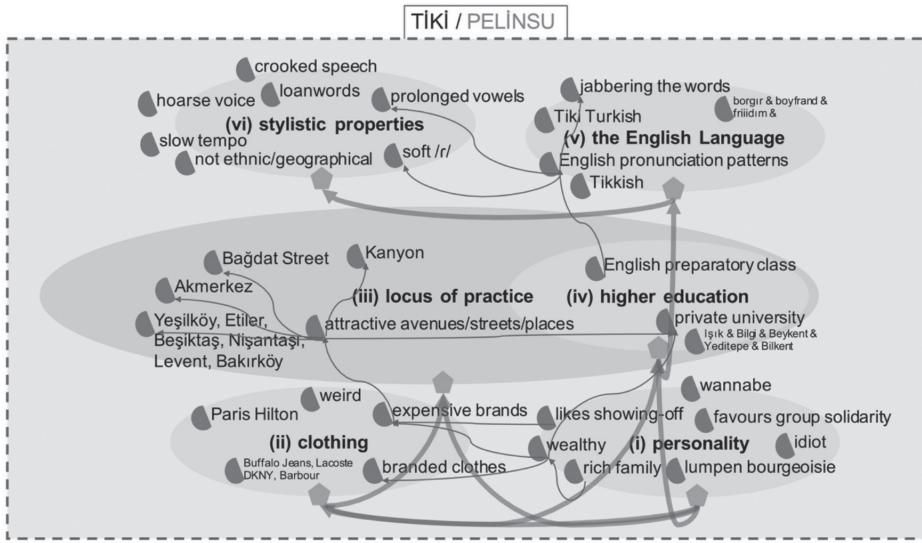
TİKİ / PELİNSU

crooked speech
hoarse voice
loanwords
prolonged vowels
(vi) stylistic properties
slow tempo
not ethnic/geographical
soft /r/

jabbering the words
borgır & boyfrand & friiidım &
Tiki Turkish
(v) the English Language
English pronunciation patterns
Tikkish

Bağdat Street
Kanyon
English preparatory class
Akmerkez
(iii) locus of practice
(iv) higher education
Yeşilköy, Etiler, Beşiktaş, Nişantaşı, Levent, Bakırköy
attractive avenues/streets/places
private university
Işık & Bilgi & Beykent & Yeditepe & Bilkent

wannabe
Paris Hilton
weird
expensive brands
likes showing-off
favours group solidarity
(ii) clothing
wealthy
(i) personality
idiot
Buffalo Jeans, Lacoste DKNY, Barbour
branded clothes
rich family
lumpen bourgeoisie